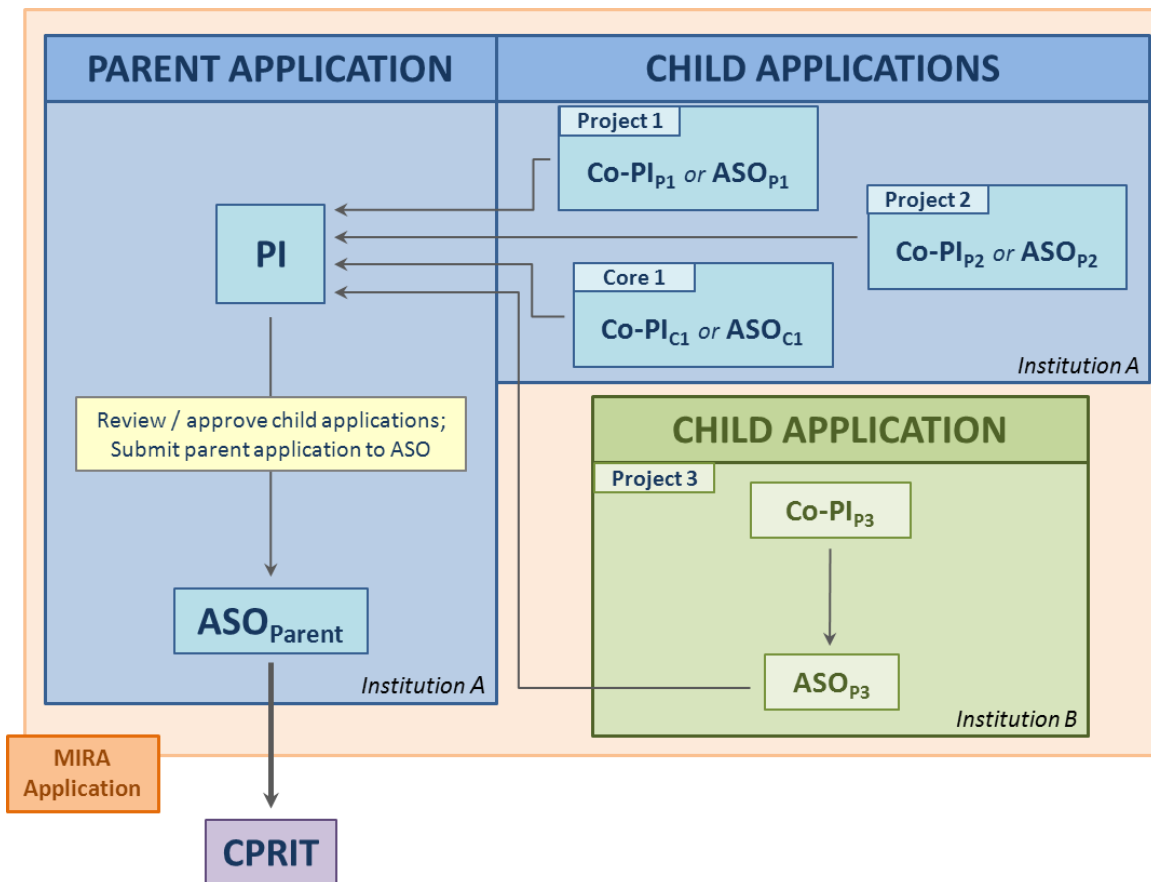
PARENT APPLICATION

CHILD APPLICATIONS

Project 1

Co-PI$_{P1}$ *or* ASO$_{P1}$

Project 2

Co-PI$_{P2}$ *or* ASO$_{P2}$

PI

Core 1

Co-PI$_{C1}$ *or* ASO$_{C1}$

*Institution A*

Review / approve child applications; Submit parent application to ASO

CHILD APPLICATION

Project 3

Co-PI$_{P3}$

ASO$_{Parent}$

ASO$_{P3}$

*Institution A*

*Institution B*

MIRA Application

CPRIT